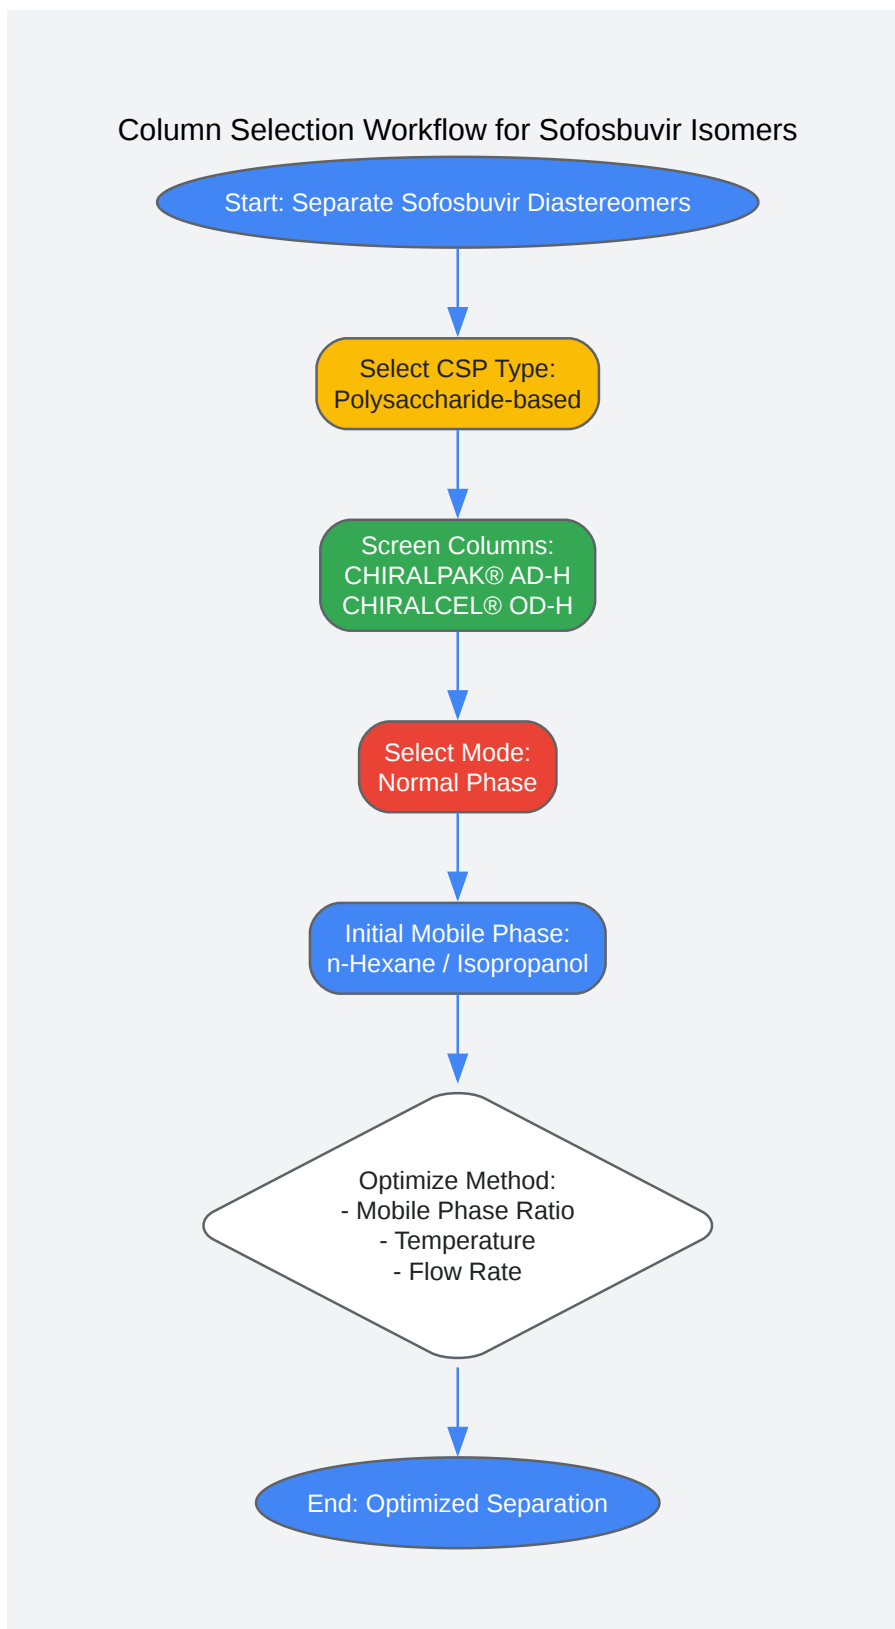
Column Selection Workflow for Sofosbuvir Isomers

Start: Separate Sofosbuvir Diastereomers

Select CSP Type:
Polysaccharide-based

Screen Columns:
CHIRALPAK® AD-H
CHIRALCEL® OD-H

Select Mode:
Normal Phase

Initial Mobile Phase:
n-Hexane / Isopropanol

Optimize Method:
- Mobile Phase Ratio
- Temperature
- Flow Rate

End: Optimized Separation